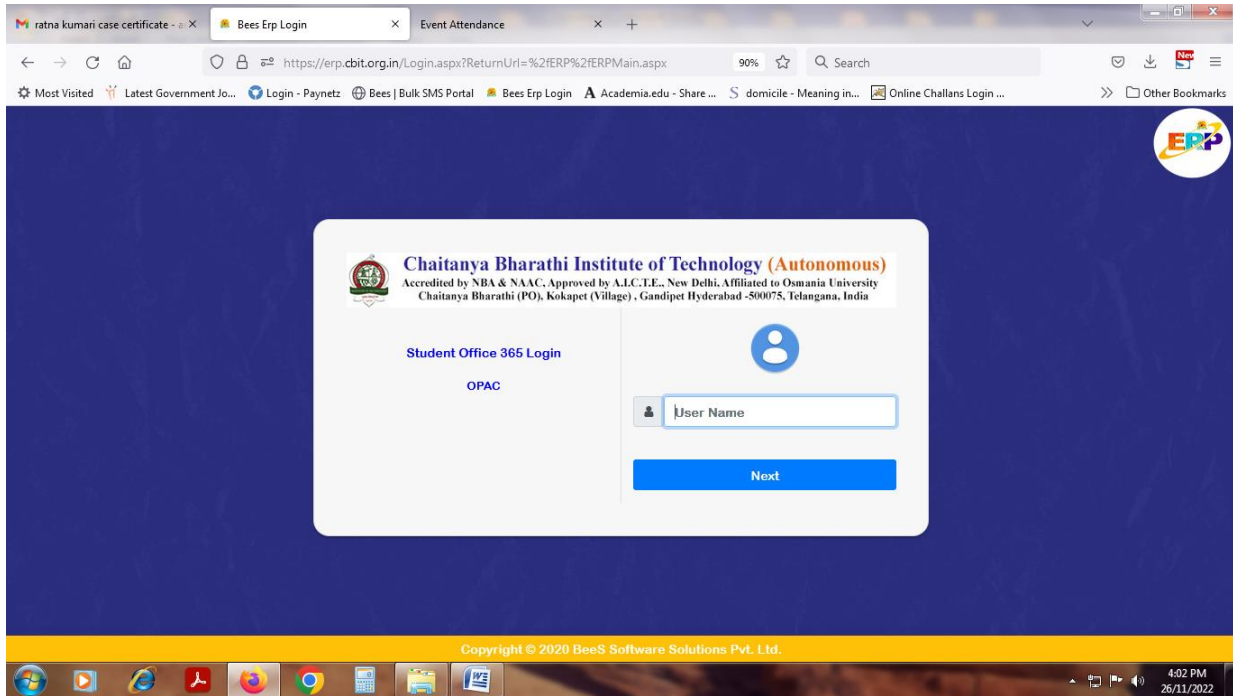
ratna kumari case certificate - ×
Bees Erp Login ×
Event Attendance ×
+

https://erp.cbit.org.in/Login.aspx?ReturnUrl=%2fERP%2fERPMain.aspx
90%
Search

Most Visited
Latest Government Jo...
Login - Paynetz
Bees | Bulk SMS Portal
Bees Erp Login
Academia.edu - Share ...
domicile - Meaning in...
Online Challans Login ...
Other Bookmarks

ERP

Chaitanya Bharathi Institute of Technology (Autonomous)
Accredited by NBA & NAAC, Approved by A.I.C.T.E., New Delhi, Affiliated to Osmania University
Chaitanya Bharathi (PO), Kokapet (Village), Gandipet Hyderabad -500075, Telangana, India

Student Office 365 Login

OPAC

User Name

Next

Copyright © 2020 BeeS Software Solutions Pvt. Ltd.

4:02 PM
26/11/2022